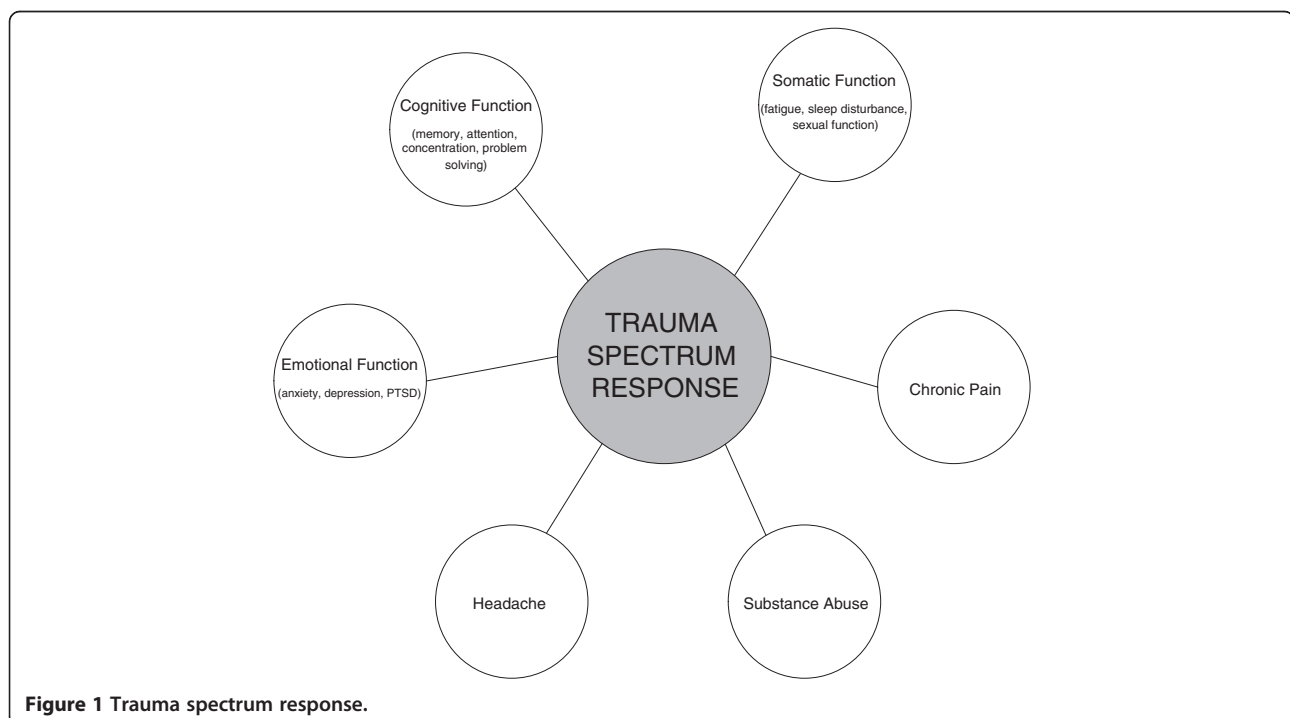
Cognitive Function
(memory, attention, concentration, problem solving)

Somatic Function
(fatigue, sleep disturbance, sexual function)

TRAUMA SPECTRUM RESPONSE

Emotional Function
(anxiety, depression, PTSD)

Chronic Pain

Headache

Substance Abuse

**Figure 1 Trauma spectrum response.**